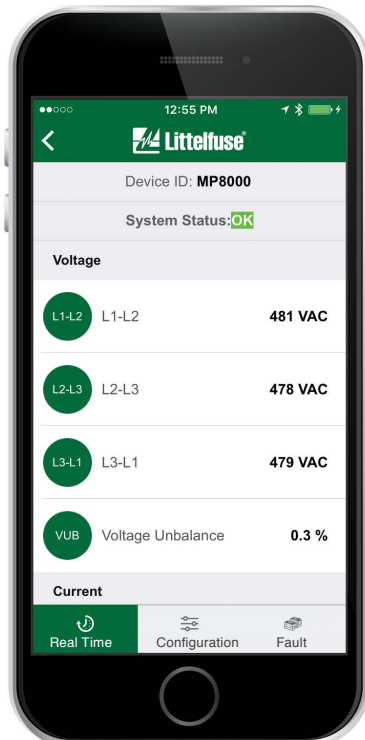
●●○○○ 12:55 PM

<

Littelfuse®

Device ID: MP8000

System Status: OK

Voltage

L1-L2 L1-L2 481 VAC

L2-L3 L2-L3 478 VAC

L3-L1 L3-L1 479 VAC

VUB Voltage Unbalance 0.3 %

Current

Real Time Configuration Fault